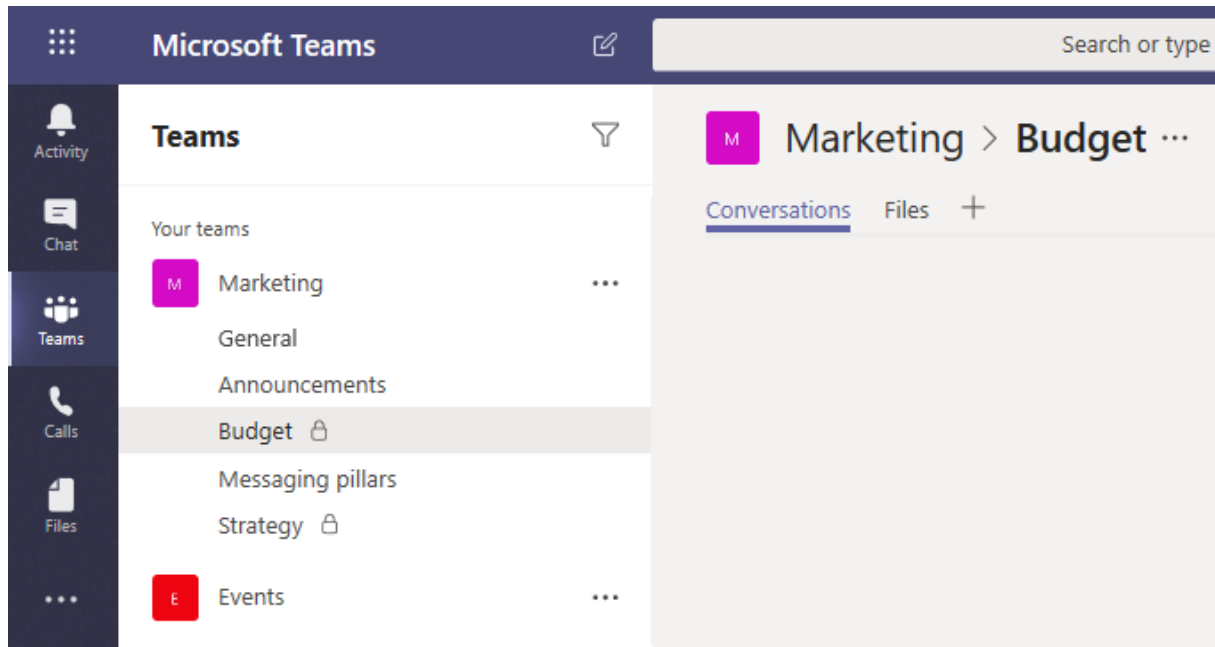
Microsoft Teams

Search or type

Activity

Chat

Teams

Calls

Files

...

Teams

Your teams

M Marketing ...

General

Announcements

Budget

Messaging pillars

Strategy

E Events ...

M Marketing > Budget ...

Conversations Files +